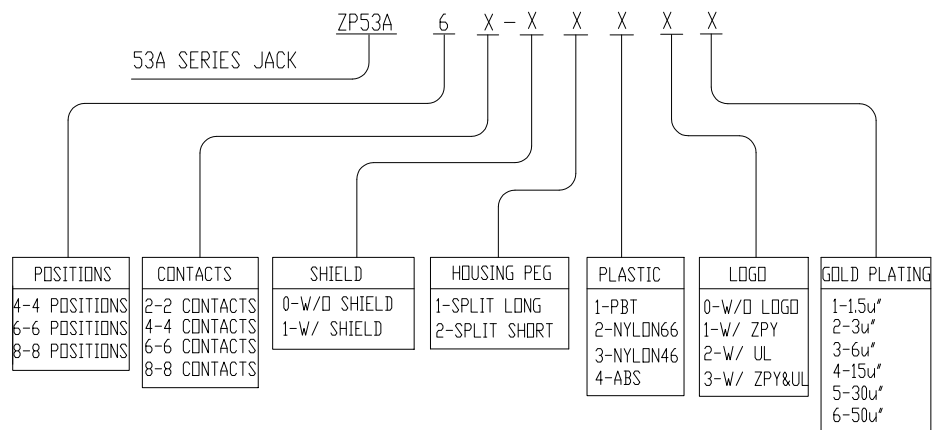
ZP53A 6 X - X X X X X

53A SERIES JACK

POSITIONS
4-4 POSITIONS
6-6 POSITIONS
8-8 POSITIONS

CONTACTS
2-2 CONTACTS
4-4 CONTACTS
6-6 CONTACTS
8-8 CONTACTS

SHIELD
0-W/O SHIELD
1-W/ SHIELD

HOUSING PEG
1-SPLIT LONG
2-SPLIT SHORT

PLASTIC
1-PBT
2-NYLON66
3-NYLON46
4-ABS

LOGO
0-W/O LOGO
1-W/ ZPY
2-W/ UL
3-W/ ZPY&UL

GOLD PLATING
1-1.5u"
2-3u"
3-6u"
4-15u"
5-30u"
6-50u"